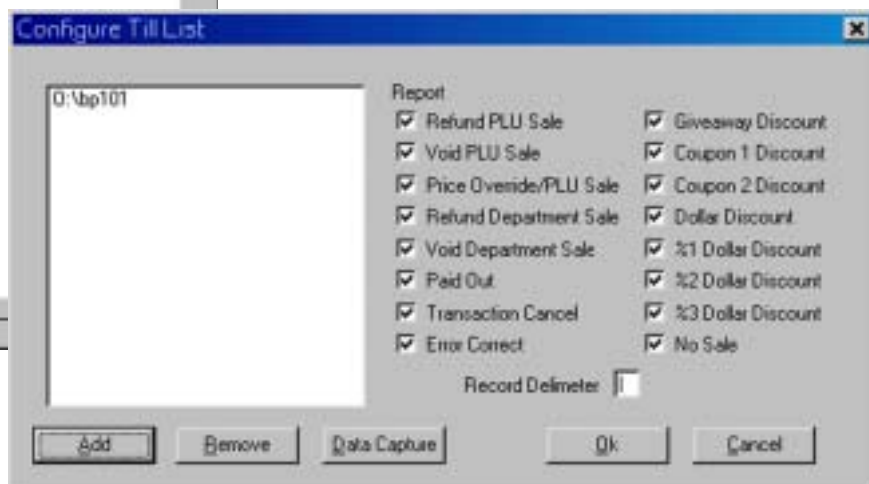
Configure Till List

O:\bp101

Report

Refund PLU Sale
Void PLU Sale
Price Override/PLU Sale
Refund Department Sale
Void Department Sale
Paid Out
Transaction Cancel
Error Correct

Giveaway Discount
Coupon 1 Discount
Coupon 2 Discount
Dollar Discount
%1 Dollar Discount
%2 Dollar Discount
%3 Dollar Discount
No Sale

Record Delimeter |

Add
Remove
Data Capture
Ok
Cancel